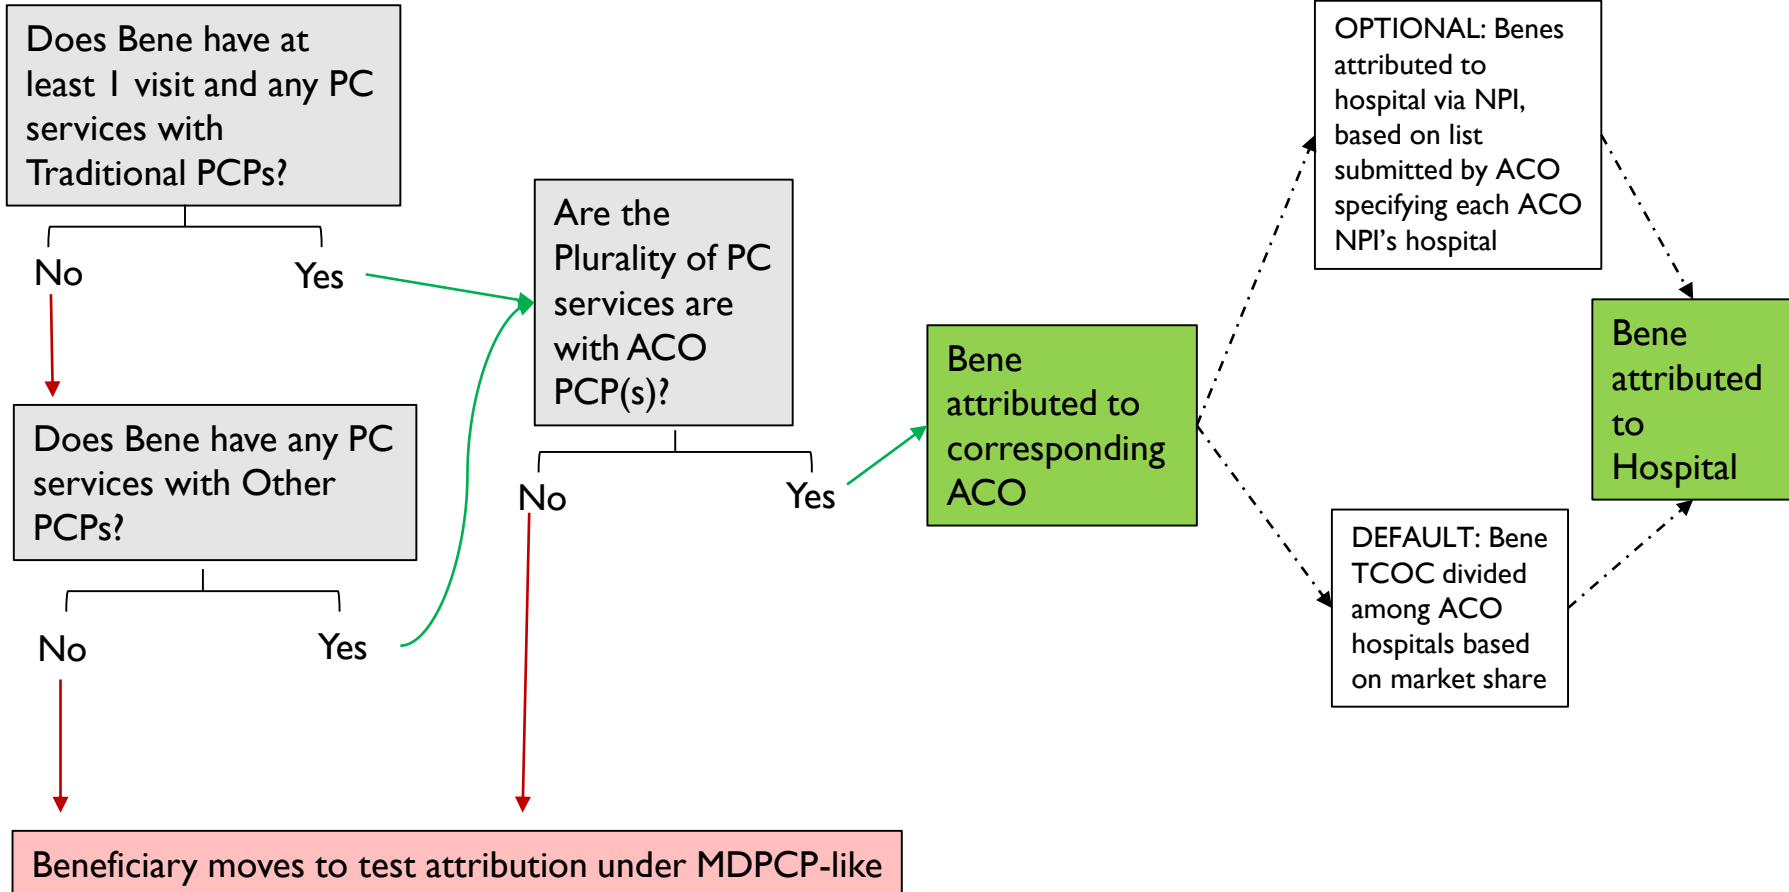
Does Bene have at least 1 visit and any PC services with Traditional PCPs?

No

Yes

Does Bene have any PC services with Other PCPs?

No

Yes

Are the Plurality of PC services are with ACO PCP(s)?

No

Yes

Bene attributed to corresponding ACO

OPTIONAL: Benes attributed to hospital via NPI, based on list submitted by ACO specifying each ACO NPI's hospital

DEFAULT: Bene TCOC divided among ACO hospitals based on market share

Bene attributed to Hospital

Beneficiary moves to test attribution under MDPCP-like